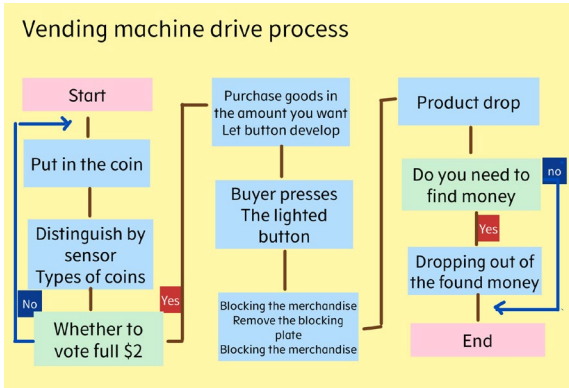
Vending machine drive process

Start

Put in the coin

Distinguish by sensor Types of coins

No

Whether to vote full $2

Yes

Purchase goods in the amount you want Let button develop

Buyer presses The lighted button

Blocking the merchandise Remove the blocking plate Blocking the merchandise

Product drop

Do you need to find money

no

Yes

Dropping out of the found money

End